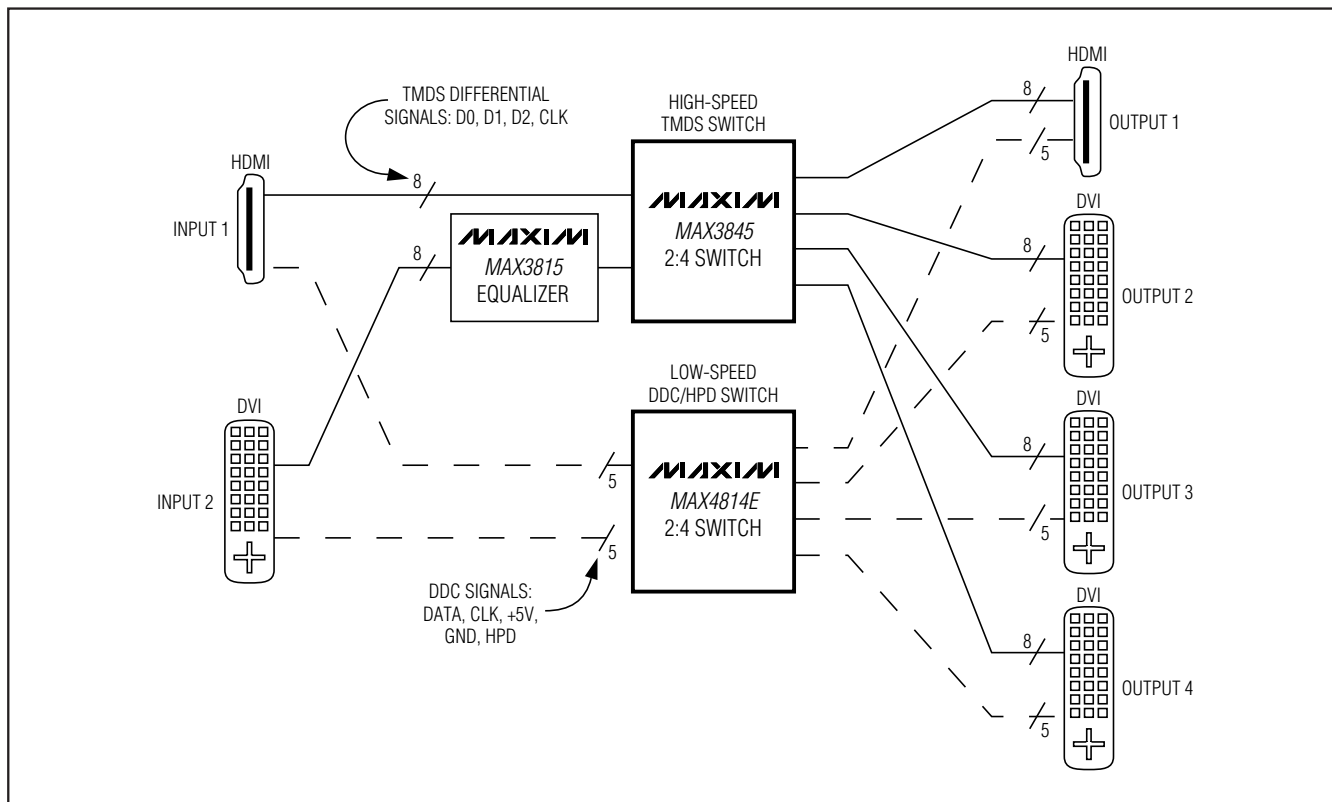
TMDS DIFFERENTIAL SIGNALS: D0, D1, D2, CLK

HIGH-SPEED TMDS SWITCH

HDMI

OUTPUT 1

HDMI

INPUT 1

8

8

MAXIM

MAX3815

EQUALIZER

MAXIM

MAX3845

2:4 SWITCH

8

5

DVI

OUTPUT 2

8

5

LOW-SPEED DDC/HPD SWITCH

DVI

INPUT 2

MAXIM

MAX4814E

2:4 SWITCH

5

5

DVI

OUTPUT 3

8

5

DDC SIGNALS: DATA, CLK, +5V, GND, HPD

DVI

OUTPUT 4

8

5